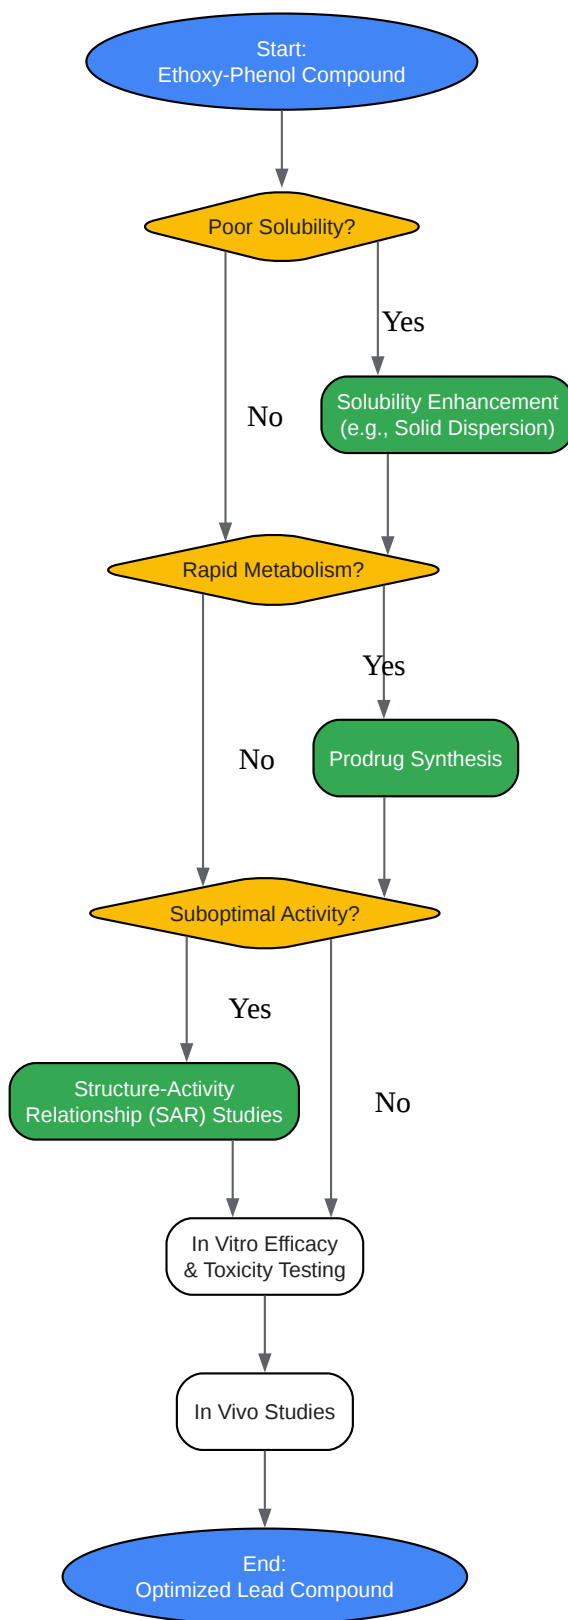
Start:
Ethoxy-Phenol Compound

Poor Solubility?

Yes

No

Solubility Enhancement
(e.g., Solid Dispersion)

Rapid Metabolism?

Yes

No

Prodrug Synthesis

Suboptimal Activity?

Yes

Structure-Activity
Relationship (SAR) Studies

No

In Vitro Efficacy
& Toxicity Testing

In Vivo Studies

End:
Optimized Lead Compound